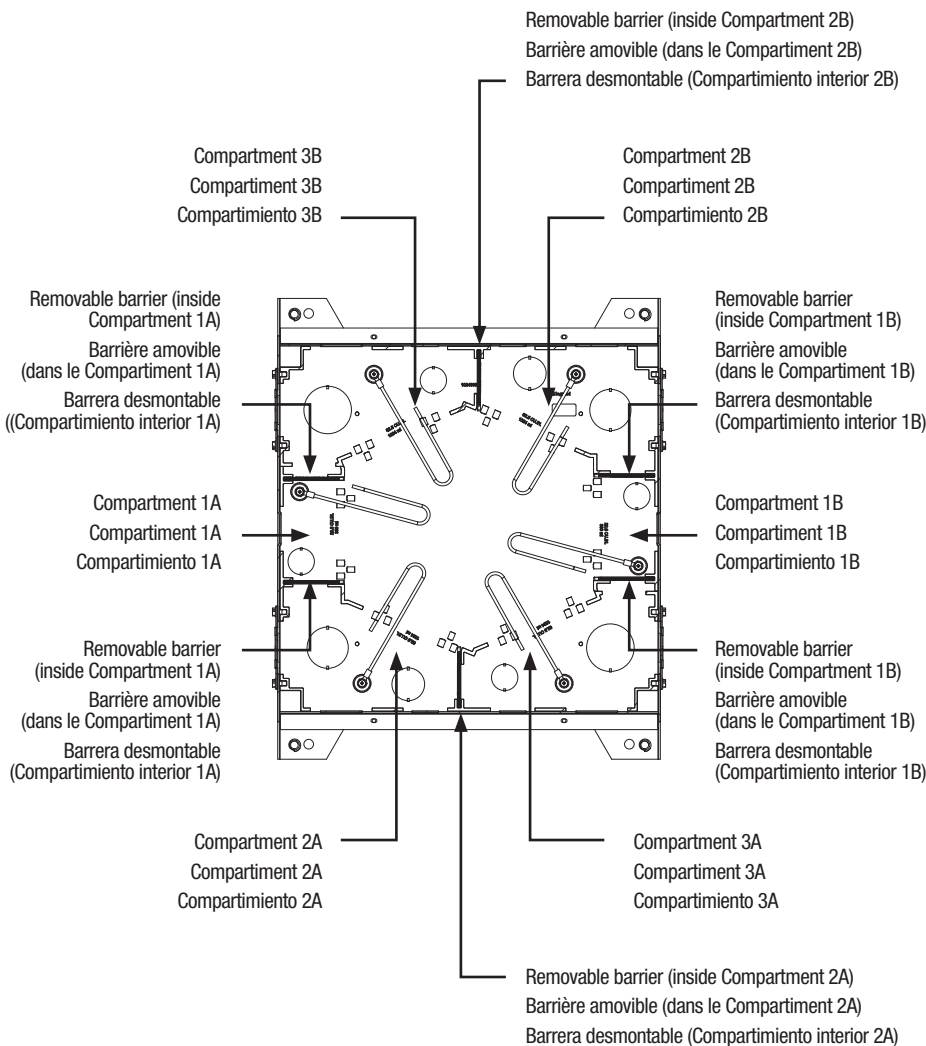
Removable barrier (inside Compartment 2B)
Barrière amovible (dans le Compartiment 2B)
Barrera desmontable (Compartimiento interior 2B)

Compartment 3B
Compartiment 3B
Compartimiento 3B

Compartment 2B
Compartiment 2B
Compartimiento 2B

Removable barrier (inside Compartment 1A)
Barrière amovible (dans le Compartiment 1A)
Barrera desmontable ((Compartimiento interior 1A)

Removable barrier (inside Compartment 1B)
Barrière amovible (dans le Compartiment 1B)
Barrera desmontable (Compartimiento interior 1B)

Compartment 1A
Compartiment 1A
Compartimiento 1A

Compartment 1B
Compartiment 1B
Compartimiento 1B

Removable barrier (inside Compartment 1A)
Barrière amovible (dans le Compartiment 1A)
Barrera desmontable (Compartimiento interior 1A)

Removable barrier (inside Compartment 1B)
Barrière amovible (dans le Compartiment 1B)
Barrera desmontable (Compartimiento interior 1B)

Compartment 2A
Compartiment 2A
Compartimiento 2A

Compartment 3A
Compartiment 3A
Compartimiento 3A

Removable barrier (inside Compartment 2A)
Barrière amovible (dans le Compartiment 2A)
Barrera desmontable (Compartimiento interior 2A)